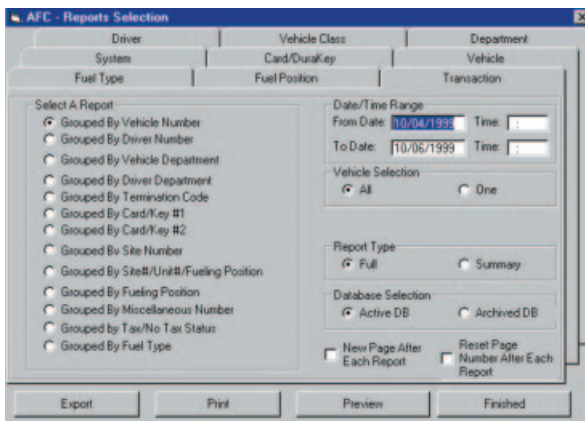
AFC - Reports Selection

Driver | Vehicle Class | Department
System | Card/DuraKey | Vehicle
Fuel Type | Fuel Position | Transaction

Select A Report
Grouped By Vehicle Number
Grouped By Driver Number
Grouped By Vehicle Department
Grouped By Driver Department
Grouped By Termination Code
Grouped By Card/Key #1
Grouped By Card/Key #2
Grouped By Site Number
Grouped By Site#/Unit#/Fueling Position
Grouped By Fueling Position
Grouped By Miscellaneous Number
Grouped by Tax/No Tax Status
Grouped By Fuel Type

Date/Time Range
From Date: 10/04/1999 Time: :
To Date: 10/06/1999 Time: :

Vehicle Selection
All One

Report Type
Full Summary

Database Selection
Active DB Archived DB

New Page After Each Report
Reset Page Number After Each Report

Export Print Preview Finished